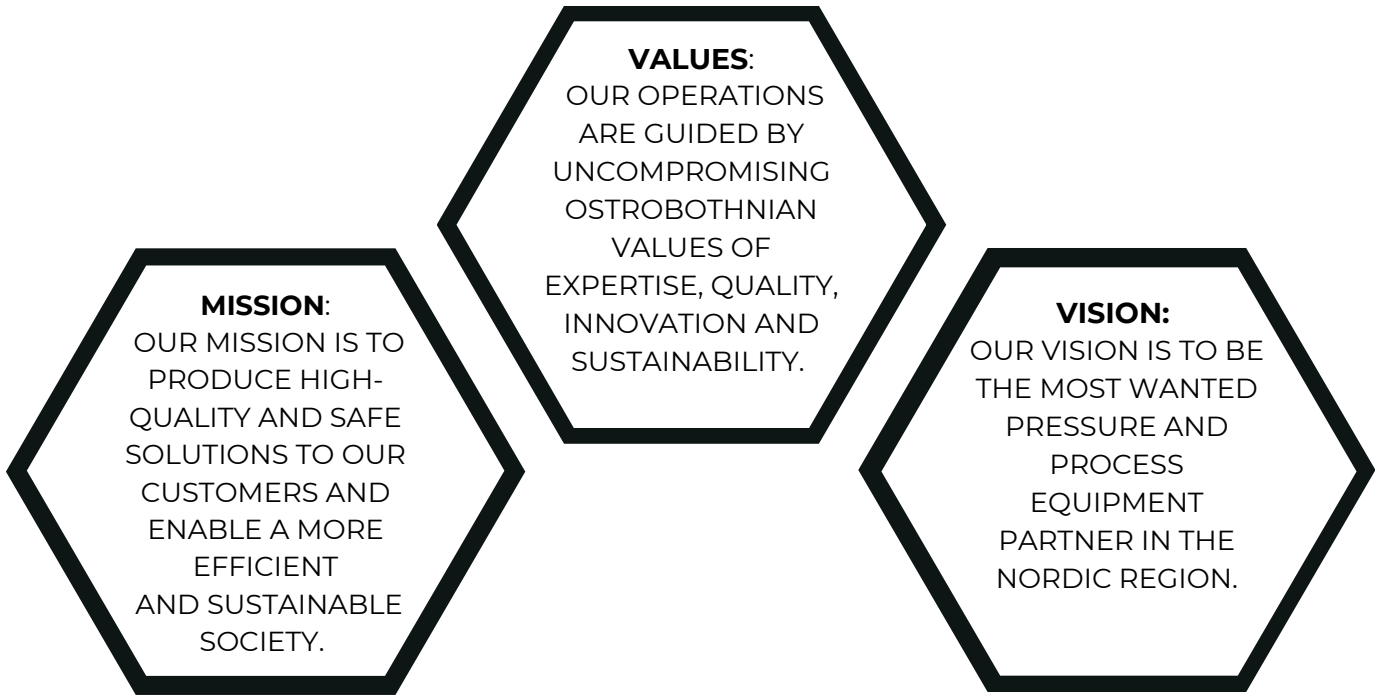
VALUES:
OUR OPERATIONS ARE GUIDED BY UNCOMPROMISING OSTROBOTHNIAN VALUES OF EXPERTISE, QUALITY, INNOVATION AND SUSTAINABILITY.

MISSION:
OUR MISSION IS TO PRODUCE HIGH-QUALITY AND SAFE SOLUTIONS TO OUR CUSTOMERS AND ENABLE A MORE EFFICIENT AND SUSTAINABLE SOCIETY.

VISION:
OUR VISION IS TO BE THE MOST WANTED PRESSURE AND PROCESS EQUIPMENT PARTNER IN THE NORDIC REGION.